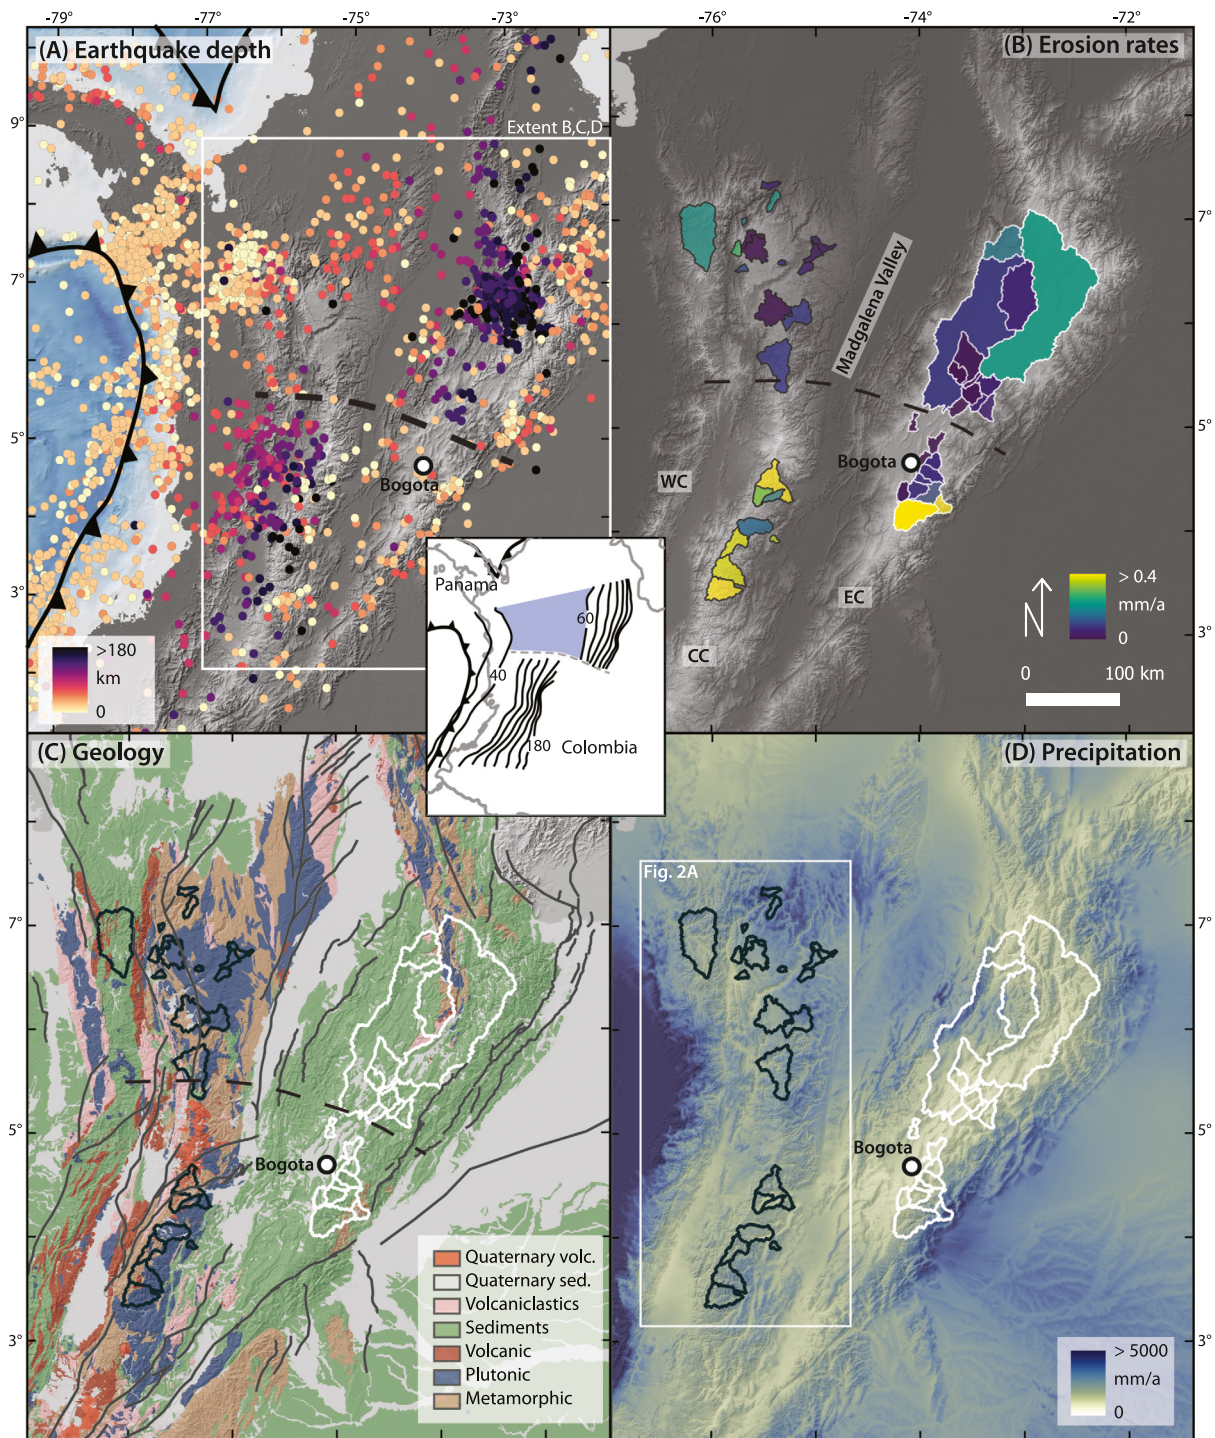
-79° -77° -75° -73° -76° -74° -72°

(A) Earthquake depth

Extent B,C,D

9°
7°
5°
3°

Bogota

>180
km
0

Panama
60
40
180
Colombia

(B) Erosion rates

Madgalena Valley

7°
5°
3°

Bogota

WC
CC
EC

> 0.4
mm/a
0

0 100 km

(C) Geology

7°
5°
3°

Bogota

Quaternary volc.
Quaternary sed.
Volcaniclastics
Sediments
Volcanic
Plutonic
Metamorphic

(D) Precipitation

Fig. 2A

7°
5°
3°

Bogota

> 5000
mm/a
0